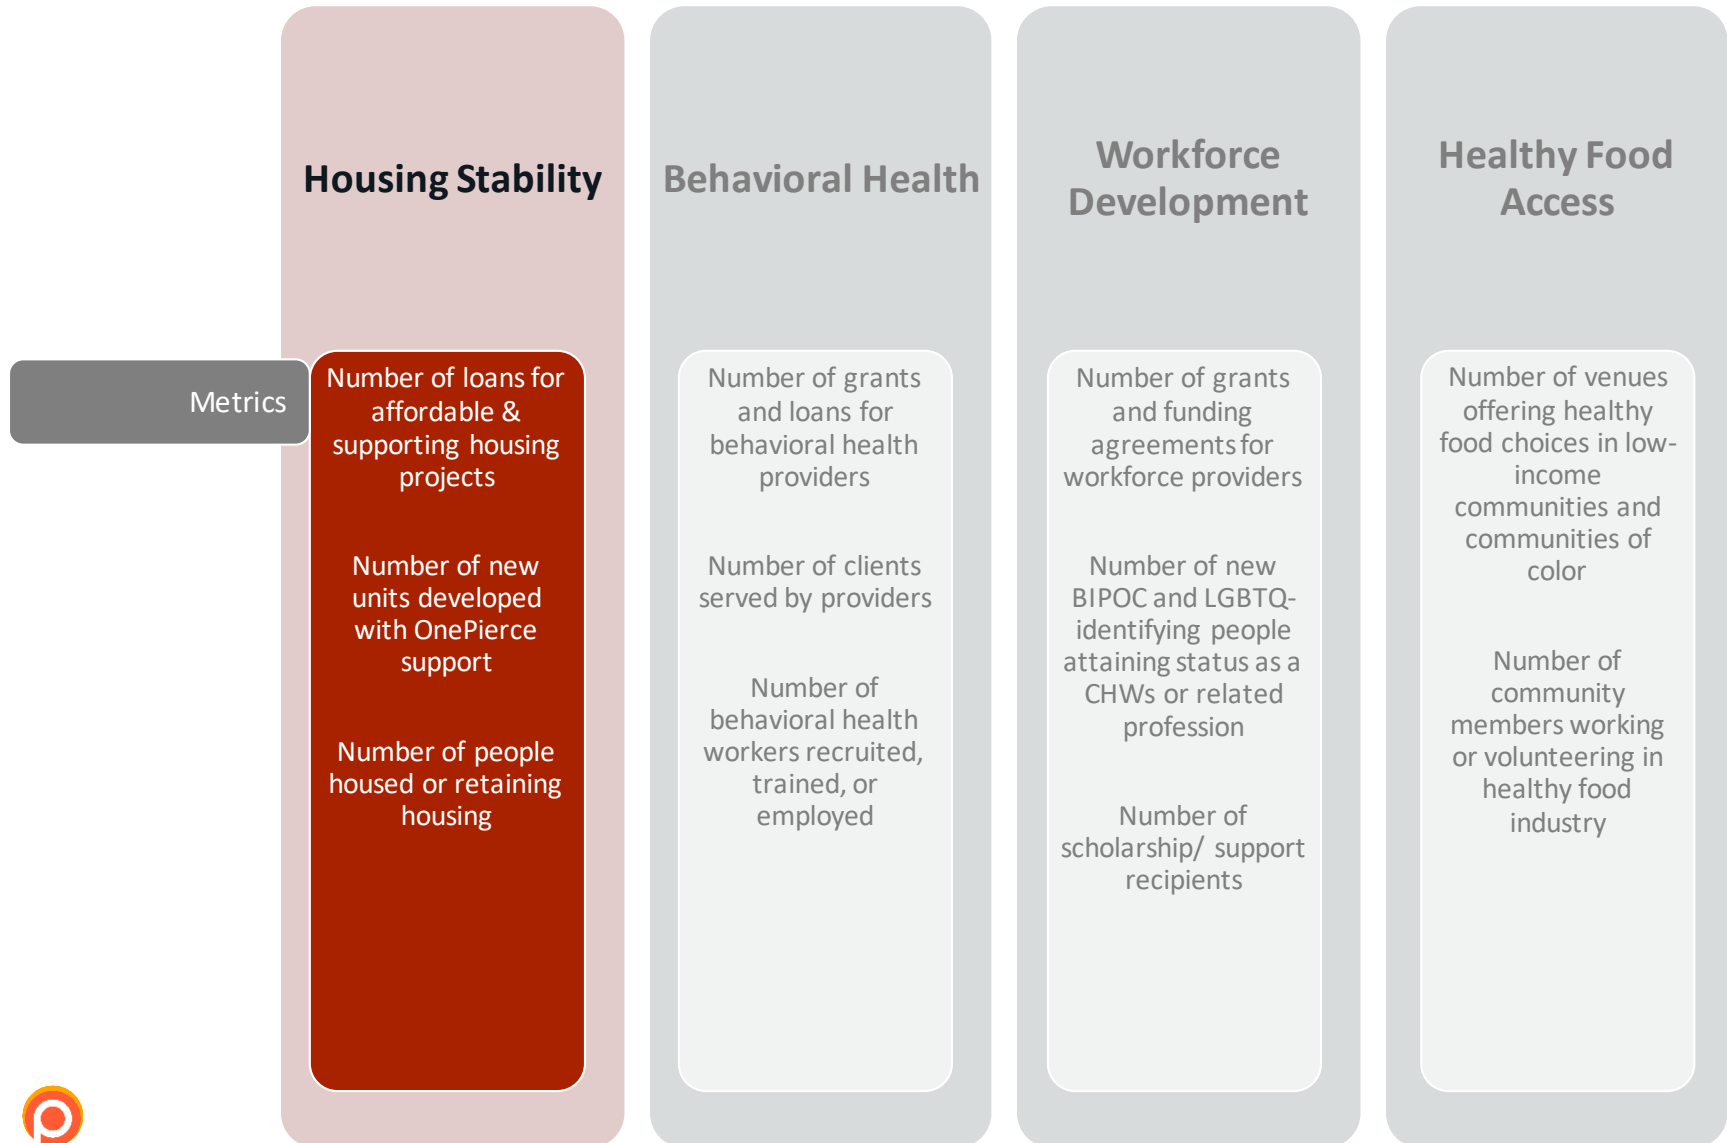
Housing Stability

Behavioral Health

Workforce Development

Healthy Food Access

Metrics

Number of loans for affordable & supporting housing projects

Number of new units developed with OnePierce support

Number of people housed or retaining housing

Number of grants and loans for behavioral health providers

Number of clients served by providers

Number of behavioral health workers recruited, trained, or employed

Number of grants and funding agreements for workforce providers

Number of new BIPOC and LGBTQ-identifying people attaining status as a CHWs or related profession

Number of scholarship/ support recipients

Number of venues offering healthy food choices in low-income communities and communities of color

Number of community members working or volunteering in healthy food industry